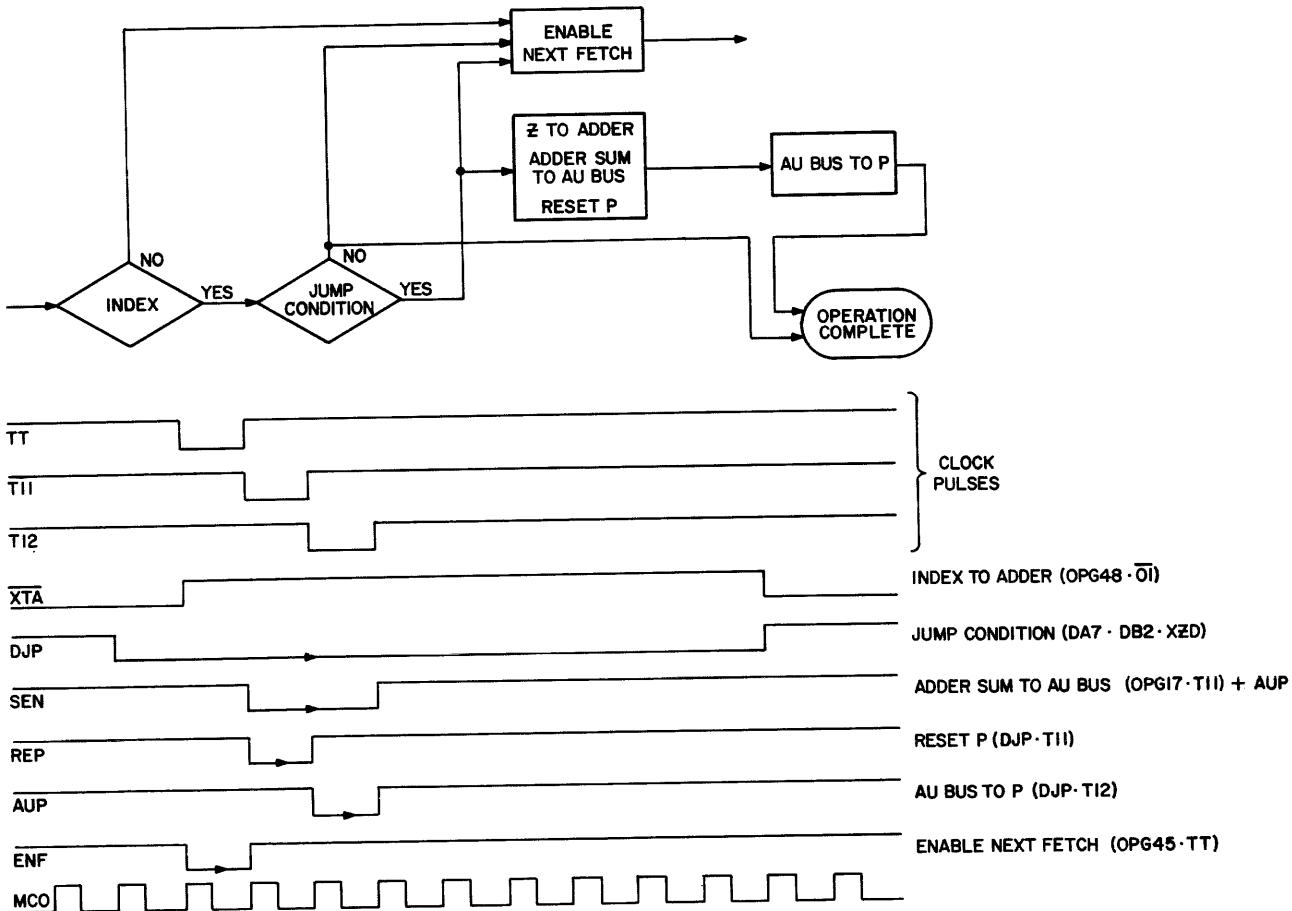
ENABLE NEXT FETCH

Ƶ TO ADDER
ADDER SUM TO AU BUS
RESET P

AU BUS TO P

NO
INDEX
YES
NO
JUMP CONDITION
YES

OPERATION COMPLETE

$\overline{TT}$
$\overline{T11}$
$\overline{T12}$
CLOCK PULSES

$\overline{XTA}$
INDEX TO ADDER (OPG48 · $\overline{01}$)

$\overline{DJP}$
JUMP CONDITION (DA7 · DB2 · XƵD)

$\overline{SEN}$
ADDER SUM TO AU BUS (OPG17 · T11) + AUP

$\overline{REP}$
RESET P (DJP · T11)

$\overline{AUP}$
AU BUS TO P (DJP · T12)

$\overline{ENF}$
ENABLE NEXT FETCH (OPG45 · TT)

MCO